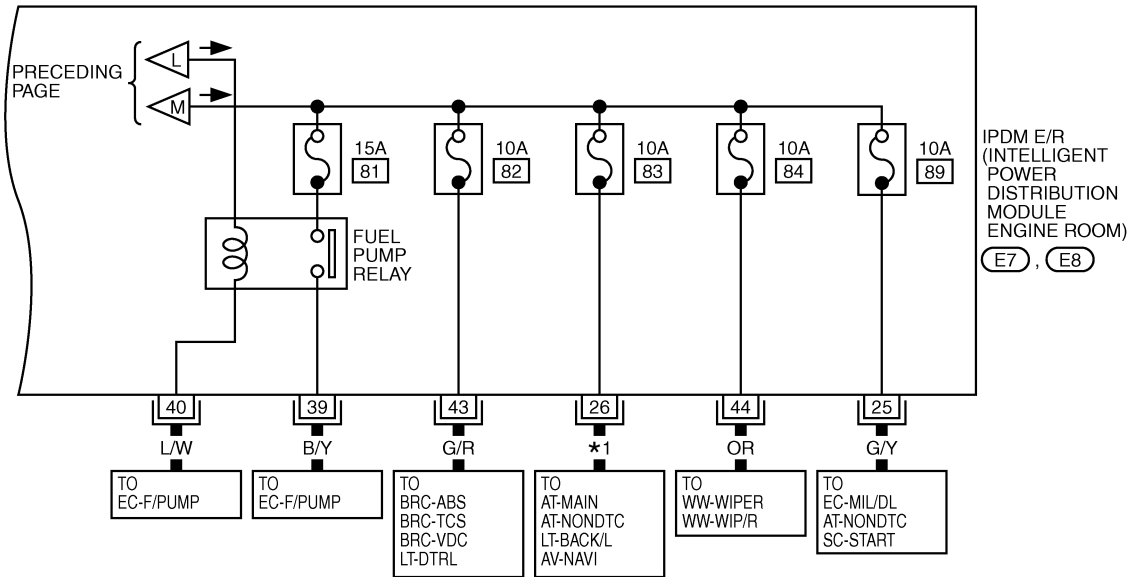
PRECEDING PAGE

L

M

15A
81

10A
82

10A
83

10A
84

10A
89

IPDM E/R (INTELLIGENT POWER DISTRIBUTION MODULE ENGINE ROOM)

E7 , E8

FUEL PUMP RELAY

40
L/W
TO EC-F/PUMP

39
B/Y
TO EC-F/PUMP

43
G/R
TO BRC-ABS BRC-TCS BRC-VDC LT-DTRL

26
*1
TO AT-MAIN AT-NONDTC LT-BACK/L AV-NAVI

44
OR
TO WW-WIPER WW-WIP/R

25
G/Y
TO EC-MIL/DL AT-NONDTC SC-START